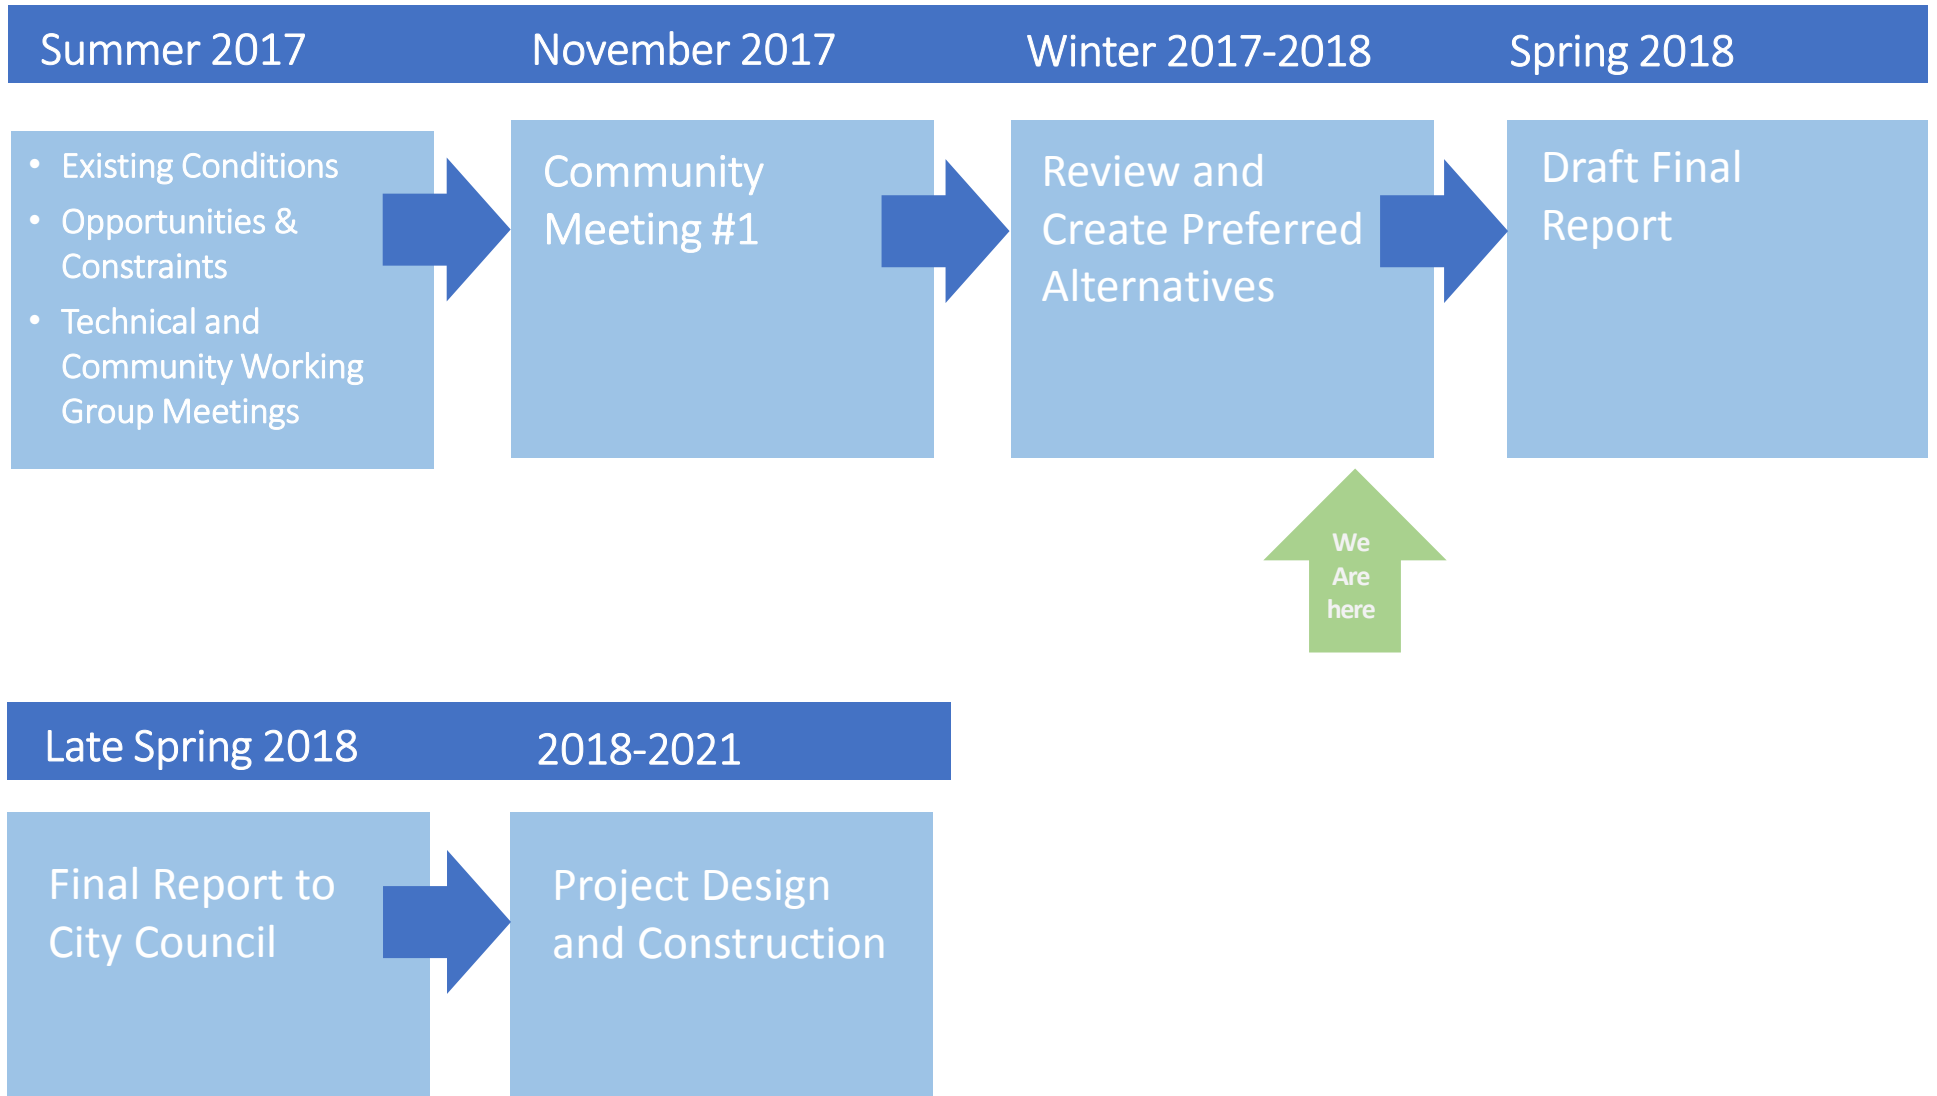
Summer 2017
November 2017
Winter 2017-2018
Spring 2018

- Existing Conditions
- Opportunities & Constraints
- Technical and Community Working Group Meetings

Community Meeting #1

Review and Create Preferred Alternatives

Draft Final Report

We Are here

Late Spring 2018
2018-2021

Final Report to City Council

Project Design and Construction